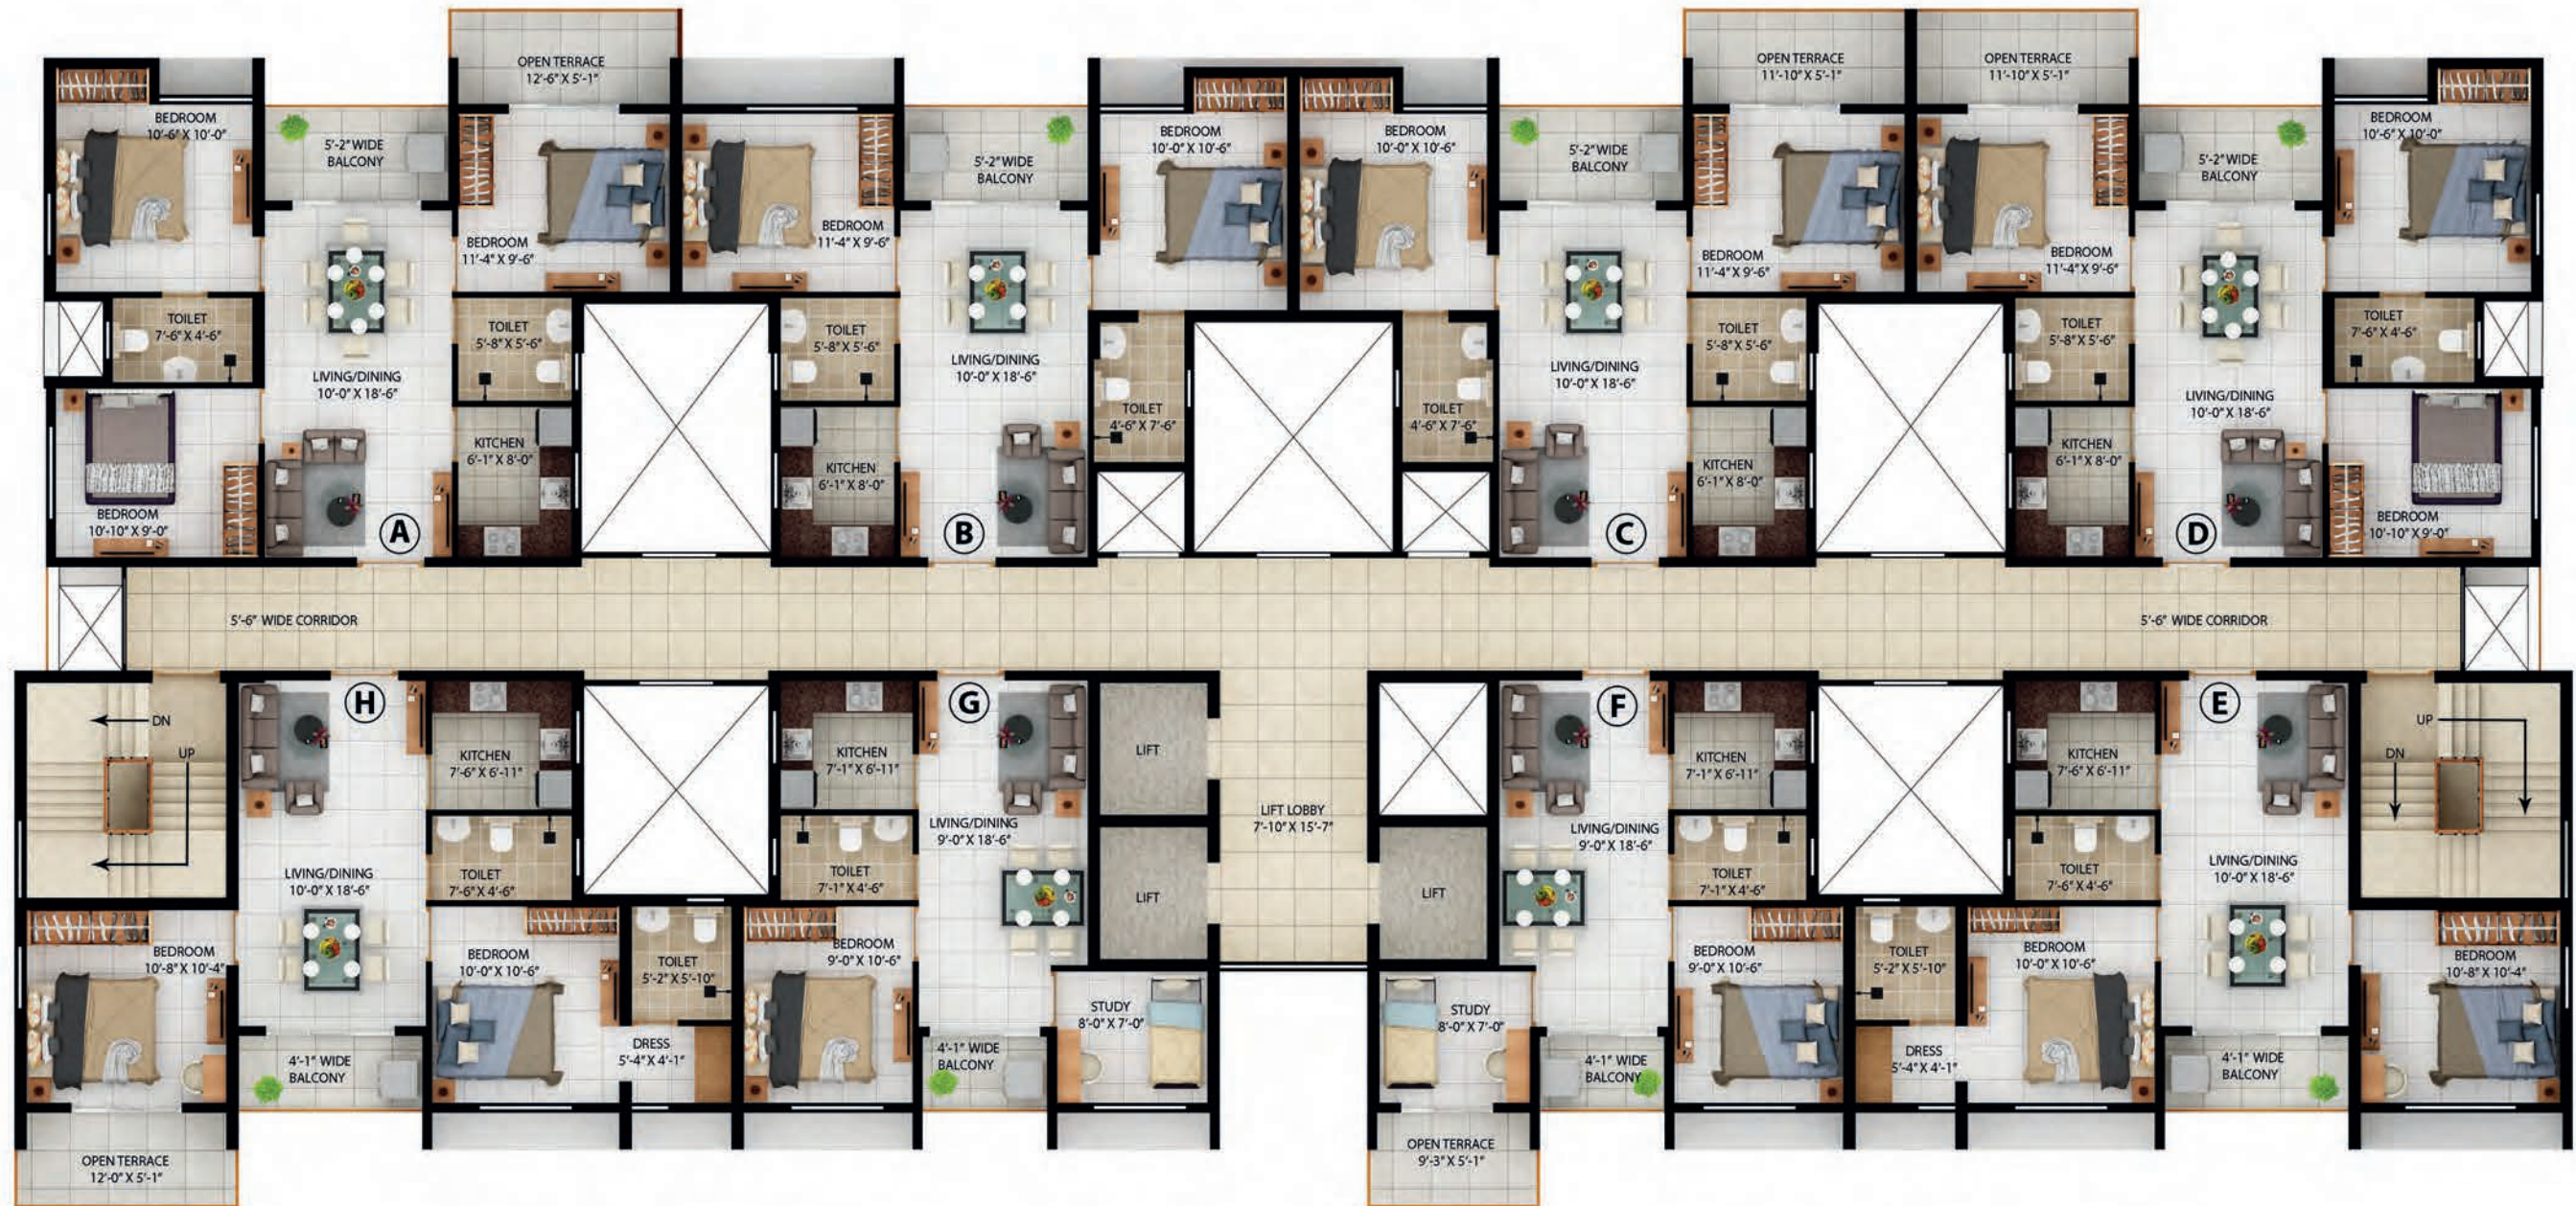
OPEN TERRACE
12'-6" X 5'-1"

OPEN TERRACE
11'-10" X 5'-1"

OPEN TERRACE
11'-10" X 5'-1"

BEDROOM
10'-6" X 10'-0"

5'-2" WIDE BALCONY

BEDROOM
11'-4" X 9'-6"

BEDROOM
11'-4" X 9'-6"

5'-2" WIDE BALCONY

BEDROOM
10'-0" X 10'-6"

BEDROOM
10'-0" X 10'-6"

5'-2" WIDE BALCONY

BEDROOM
11'-4" X 9'-6"

BEDROOM
11'-4" X 9'-6"

5'-2" WIDE BALCONY

BEDROOM
10'-6" X 10'-0"

TOILET
7'-6" X 4'-6"

LIVING/DINING
10'-0" X 18'-6"

TOILET
5'-8" X 5'-6"

TOILET
5'-8" X 5'-6"

LIVING/DINING
10'-0" X 18'-6"

TOILET
4'-6" X 7'-6"

TOILET
4'-6" X 7'-6"

LIVING/DINING
10'-0" X 18'-6"

TOILET
5'-8" X 5'-6"

TOILET
5'-8" X 5'-6"

LIVING/DINING
10'-0" X 18'-6"

TOILET
7'-6" X 4'-6"

KITCHEN
6'-1" X 8'-0"

KITCHEN
6'-1" X 8'-0"

KITCHEN
6'-1" X 8'-0"

KITCHEN
6'-1" X 8'-0"

BEDROOM
10'-10" X 9'-0"

A

B

C

D

BEDROOM
10'-10" X 9'-0"

5'-6" WIDE CORRIDOR

5'-6" WIDE CORRIDOR

DN
UP

H

KITCHEN
7'-6" X 6'-11"

KITCHEN
7'-1" X 6'-11"

G

LIFT

LIFT LOBBY
7'-10" X 15'-7"

F

KITCHEN
7'-1" X 6'-11"

KITCHEN
7'-6" X 6'-11"

E

UP
DN

LIVING/DINING
10'-0" X 18'-6"

TOILET
7'-6" X 4'-6"

TOILET
7'-1" X 4'-6"

LIVING/DINING
9'-0" X 18'-6"

LIFT

LIFT

LIVING/DINING
9'-0" X 18'-6"

TOILET
7'-1" X 4'-6"

TOILET
7'-6" X 4'-6"

LIVING/DINING
10'-0" X 18'-6"

BEDROOM
10'-8" X 10'-4"

BEDROOM
10'-0" X 10'-6"

TOILET
5'-2" X 5'-10"

BEDROOM
9'-0" X 10'-6"

STUDY
8'-0" X 7'-0"

STUDY
8'-0" X 7'-0"

BEDROOM
9'-0" X 10'-6"

TOILET
5'-2" X 5'-10"

BEDROOM
10'-0" X 10'-6"

BEDROOM
10'-8" X 10'-4"

4'-1" WIDE BALCONY

DRESS
5'-4" X 4'-1"

4'-1" WIDE BALCONY

4'-1" WIDE BALCONY

DRESS
5'-4" X 4'-1"

4'-1" WIDE BALCONY

OPEN TERRACE
12'-0" X 5'-1"

OPEN TERRACE
9'-3" X 5'-1"